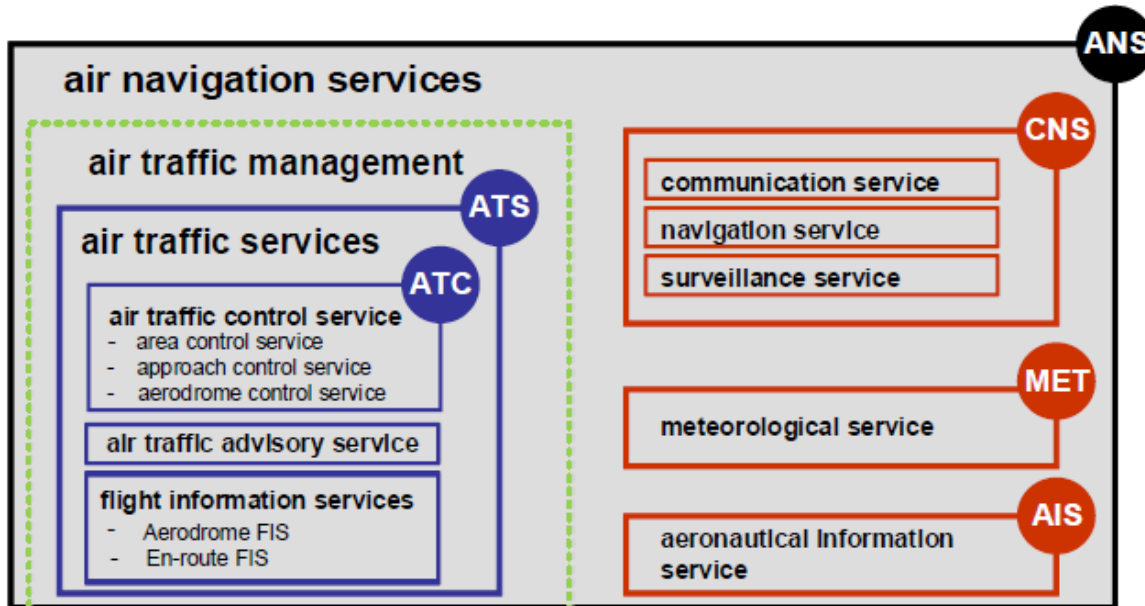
ANS
air navigation services

air traffic management
ATS
air traffic services
ATC
air traffic control service
- area control service
- approach control service
- aerodrome control service

air traffic advisory service

flight information services
- Aerodrome FIS
- En-route FIS

CNS
communication service
navigation service
surveillance service

MET
meteorological service

AIS
aeronautical information service